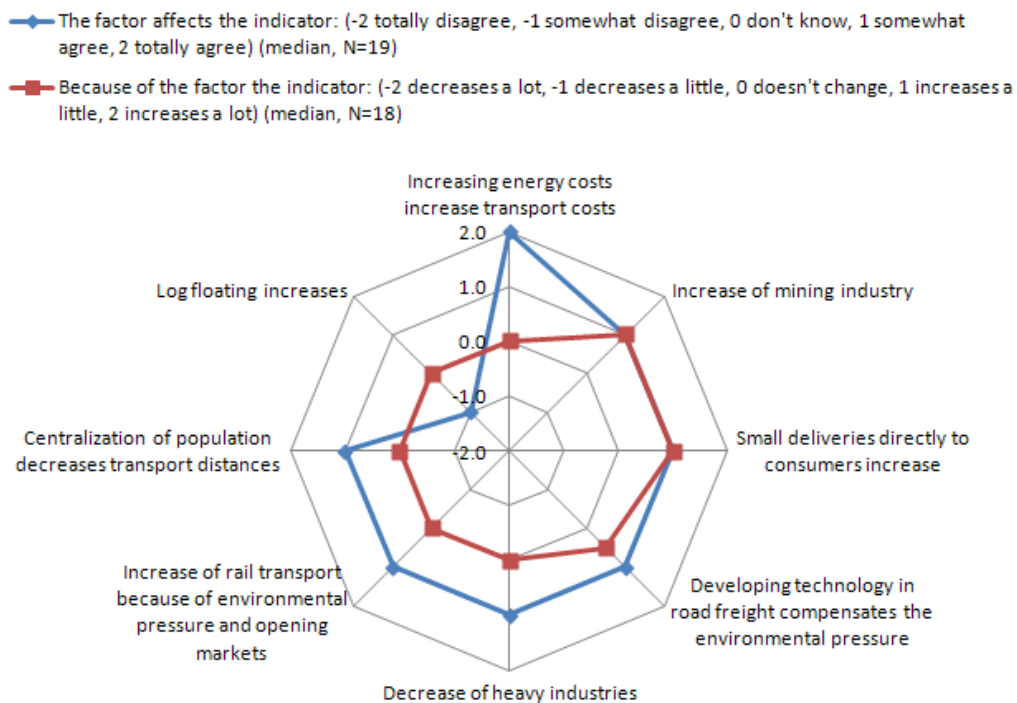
The factor affects the indicator: (-2 totally disagree, -1 somewhat disagree, 0 don't know, 1 somewhat agree, 2 totally agree) (median, N=19)

Because of the factor the indicator: (-2 decreases a lot, -1 decreases a little, 0 doesn't change, 1 increases a little, 2 increases a lot) (median, N=18)

Increasing energy costs increase transport costs

2.0
1.0
0.0
-1.0
-2.0

Increase of mining industry

Small deliveries directly to consumers increase

Developing technology in road freight compensates the environmental pressure

Decrease of heavy industries

Increase of rail transport because of environmental pressure and opening markets

Centralization of population decreases transport distances

Log floating increases